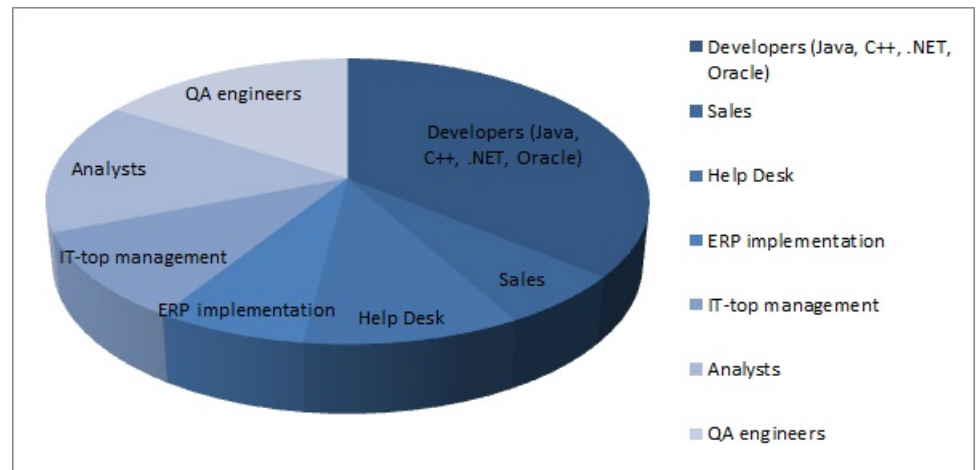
QA engineers
Analysts
Developers (Java, C++, .NET, Oracle)
IT-top management
Sales
ERP implementation
Help Desk

Developers (Java, C++, .NET, Oracle)
Sales
Help Desk
ERP implementation
IT-top management
Analysts
QA engineers